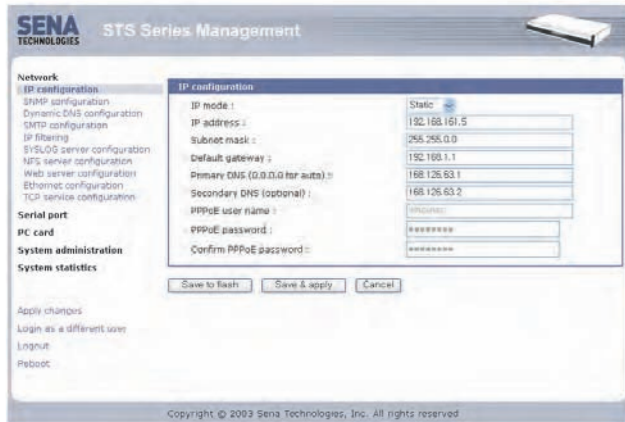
SENA TECHNOLOGIES STS Series Management

Network
IP configuration
SNMP configuration
Dynamic DNS configuration
SMTP configuration
IP filtering
SYSLOG server configuration
NFS server configuration
Web server configuration
Ethernet configuration
TCP service configuration
Serial port
PC card
System administration
System statistics

Apply changes
Login as a different user
Logout
Reboot

IP configuration

| IP mode : | Static |
|---|---|
| IP address : | 192.168.161.5 |
| Subnet mask : | 255.255.0.0 |
| Default gateway : | 192.168.1.1 |
| Primary DNS (0.0.0.0 for auto) : | 168.126.63.1 |
| Secondary DNS (optional) : | 168.126.63.2 |
| PPPoE user name : | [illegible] |
| PPPoE password : | ******** |
| Confirm PPPoE password : | ******** |

Save to flash | Save & apply | Cancel

Copyright © 2003 Sena Technologies, Inc. All rights reserved